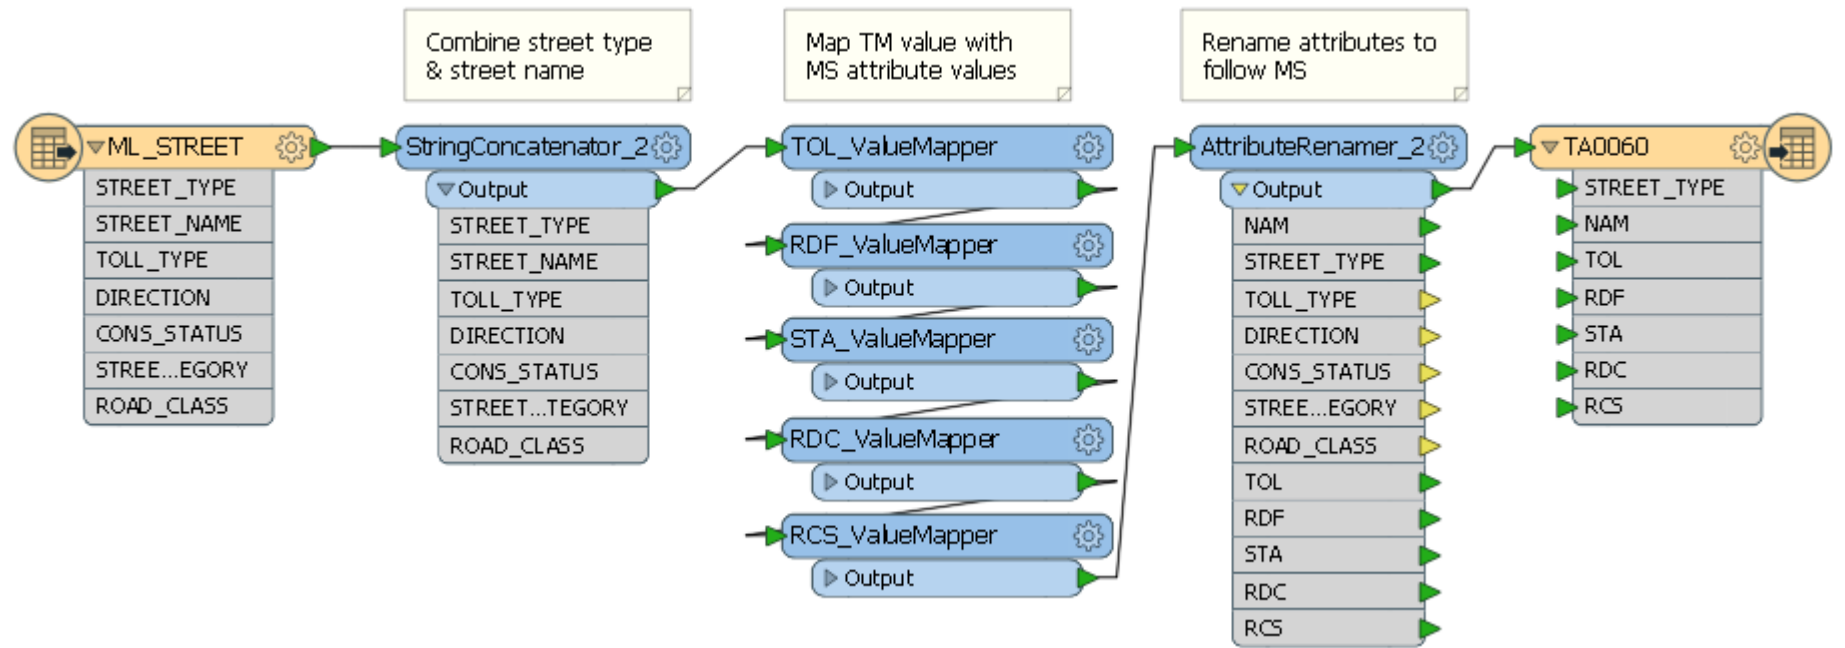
Combine street type & street name

Map TM value with MS attribute values

Rename attributes to follow MS

ML_STREET
STREET_TYPE
STREET_NAME
TOLL_TYPE
DIRECTION
CONS_STATUS
STREE...EGORY
ROAD_CLASS

StringConcatenator_2
Output
STREET_TYPE
STREET_NAME
TOLL_TYPE
DIRECTION
CONS_STATUS
STREET...TEGORY
ROAD_CLASS

TOL_ValueMapper
Output
RDF_ValueMapper
Output
STA_ValueMapper
Output
RDC_ValueMapper
Output
RCS_ValueMapper
Output

AttributeRenamer_2
Output
NAM
STREET_TYPE
TOLL_TYPE
DIRECTION
CONS_STATUS
STREE...EGORY
ROAD_CLASS
TOL
RDF
STA
RDC
RCS

TA0060
STREET_TYPE
NAM
TOL
RDF
STA
RDC
RCS